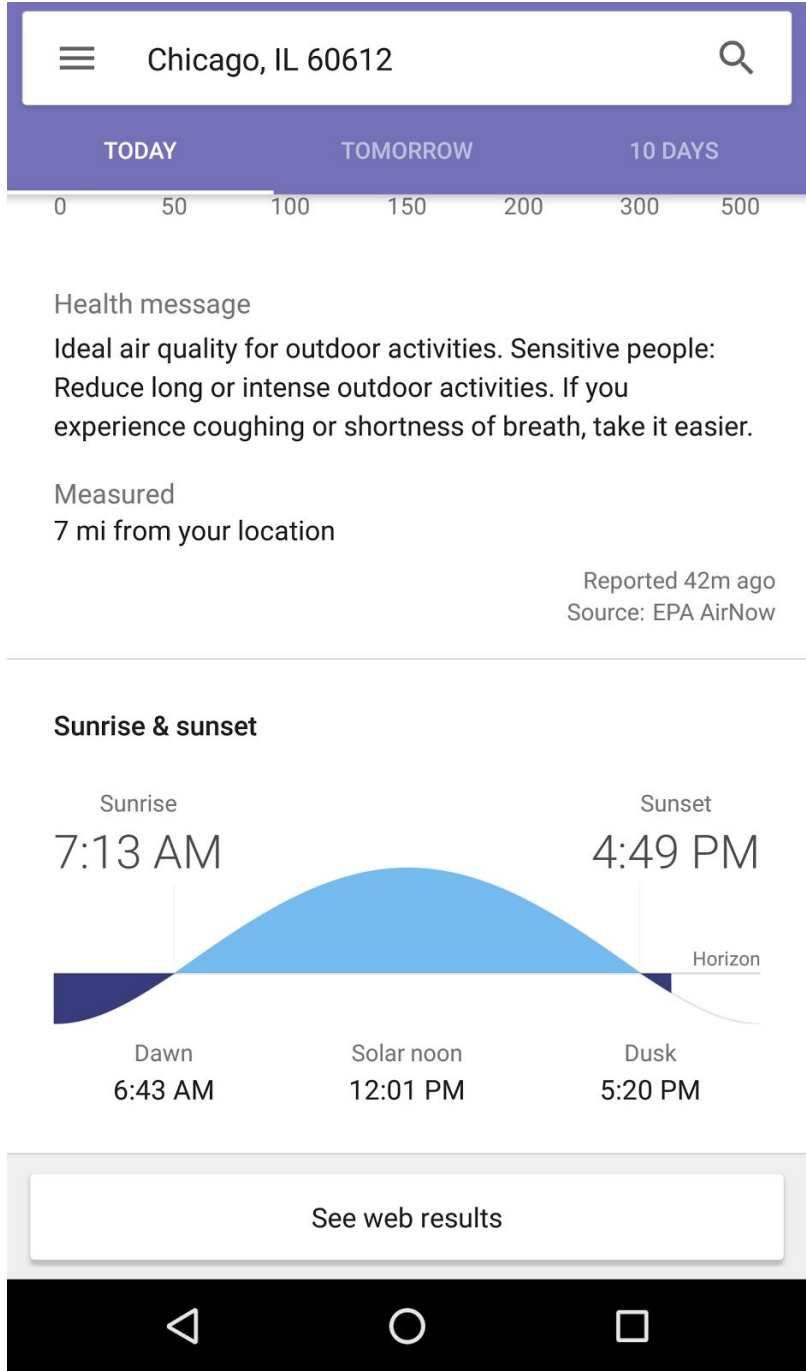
Chicago, IL 60612

TODAY TOMORROW 10 DAYS

0 50 100 150 200 300 500

Health message
Ideal air quality for outdoor activities. Sensitive people: Reduce long or intense outdoor activities. If you experience coughing or shortness of breath, take it easier.

Measured
7 mi from your location

Reported 42m ago
Source: EPA AirNow

Sunrise & sunset

Sunrise
7:13 AM

Sunset
4:49 PM

Horizon

Dawn
6:43 AM

Solar noon
12:01 PM

Dusk
5:20 PM

See web results